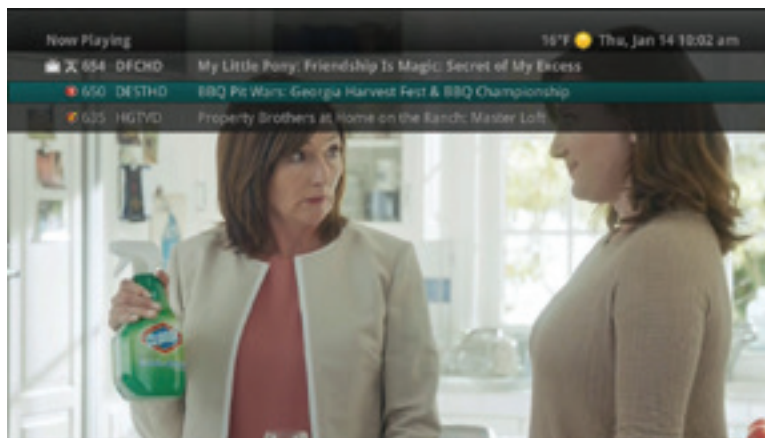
Now Playing

16°F Thu, Jan 14 10:02 am

654 DFCHD My Little Pony: Friendship Is Magic: Secret of My Excess

650 DESTHD BBQ Pit Wars: Georgia Harvest Fest & BBQ Championship

635 HGTVD Property Brothers at Home on the Ranch: Master Loft